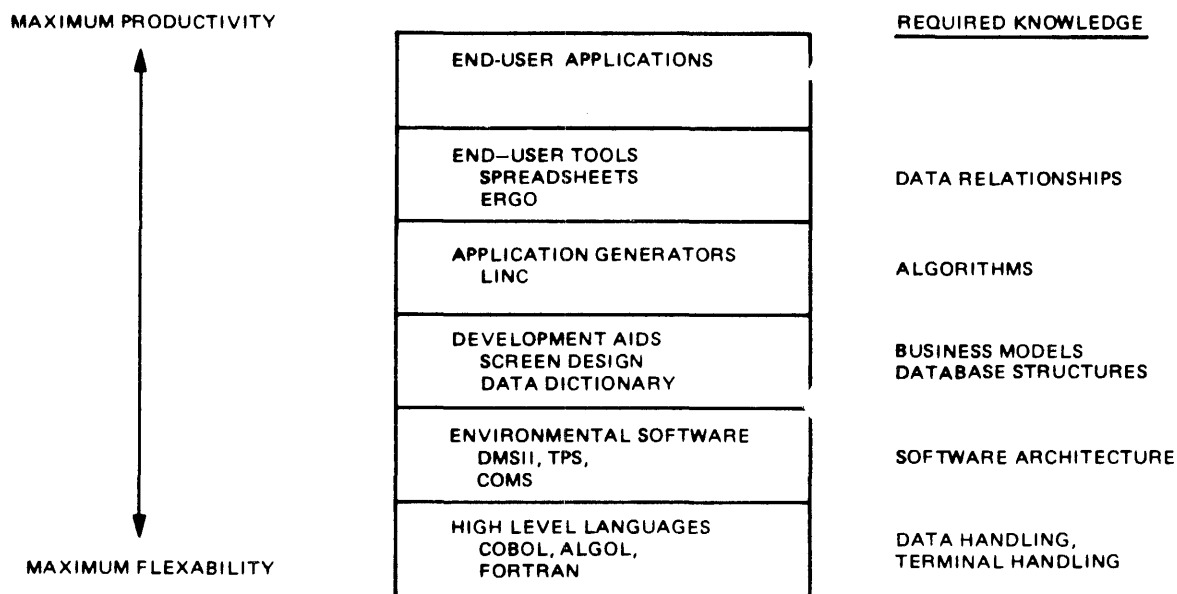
MAXIMUM PRODUCTIVITY

MAXIMUM FLEXABILITY

END-USER APPLICATIONS

END–USER TOOLS
SPREADSHEETS
ERGO

APPLICATION GENERATORS
LINC

DEVELOPMENT AIDS
SCREEN DESIGN
DATA DICTIONARY

ENVIRONMENTAL SOFTWARE
DMSII, TPS,
COMS

HIGH LEVEL LANGUAGES
COBOL, ALGOL,
FORTRAN

REQUIRED KNOWLEDGE

DATA RELATIONSHIPS

ALGORITHMS

BUSINESS MODELS
DATABASE STRUCTURES

SOFTWARE ARCHITECTURE

DATA HANDLING,
TERMINAL HANDLING